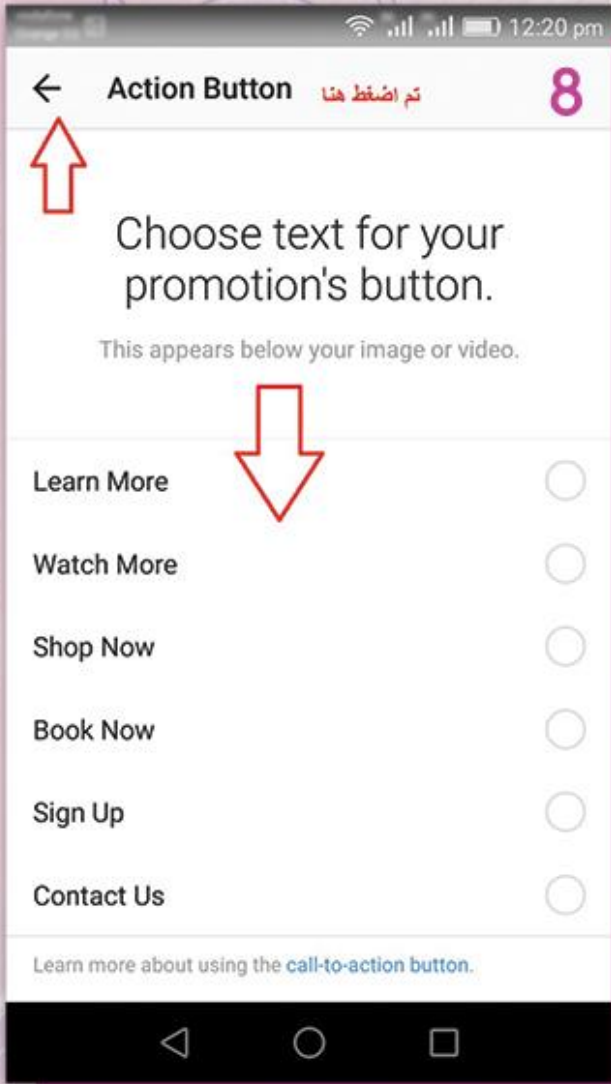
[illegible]

12:20 pm

Action Button

تم اضغط هنا

8

Choose text for your promotion's button.

This appears below your image or video.

Learn More

Watch More

Shop Now

Book Now

Sign Up

Contact Us

Learn more about using the call-to-action button.